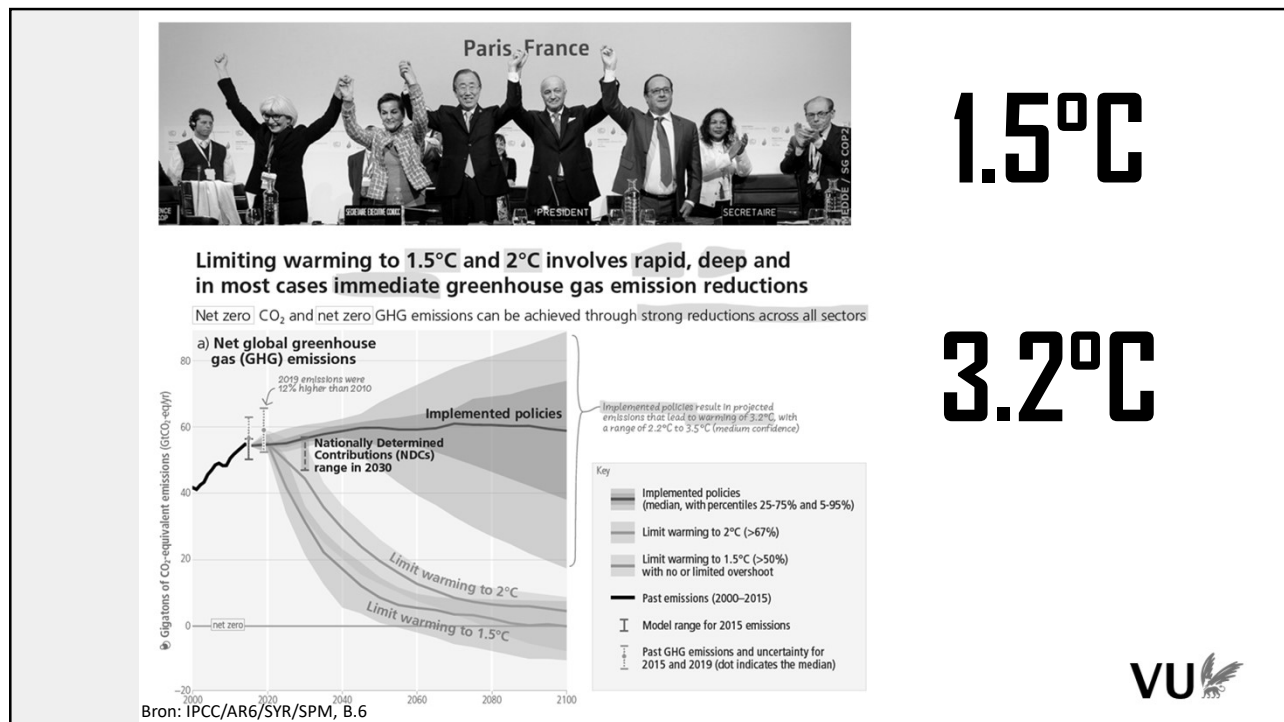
Paris, France

SECRETARIAT EXECUTIVE CCNUCC PRESIDENT SECRETAIRE

EDDE / SG COP21

1.5°C

3.2°C

Limiting warming to 1.5°C and 2°C involves rapid, deep and in most cases immediate greenhouse gas emission reductions

Net zero $CO_2$ and net zero GHG emissions can be achieved through strong reductions across all sectors

a) Net global greenhouse gas (GHG) emissions

2019 emissions were 12% higher than 2010

Implemented policies

Nationally Determined Contributions (NDCs) range in 2030

Implemented policies result in projected emissions that lead to warming of 3.2°C, with a range of 2.2°C to 3.5°C (medium confidence)

Limit warming to 2°C

Limit warming to 1.5°C

net zero

Gigatons of $CO_2$-equivalent emissions ($GtCO_2$-eq/yr)

80
60
40
20
0
−20

2000 2020 2040 2060 2080 2100

Key

Implemented policies (median, with percentiles 25-75% and 5-95%)

Limit warming to 2°C (>67%)

Limit warming to 1.5°C (>50%) with no or limited overshoot

Past emissions (2000–2015)

Model range for 2015 emissions

Past GHG emissions and uncertainty for 2015 and 2019 (dot indicates the median)

Bron: IPCC/AR6/SYR/SPM, B.6

VU